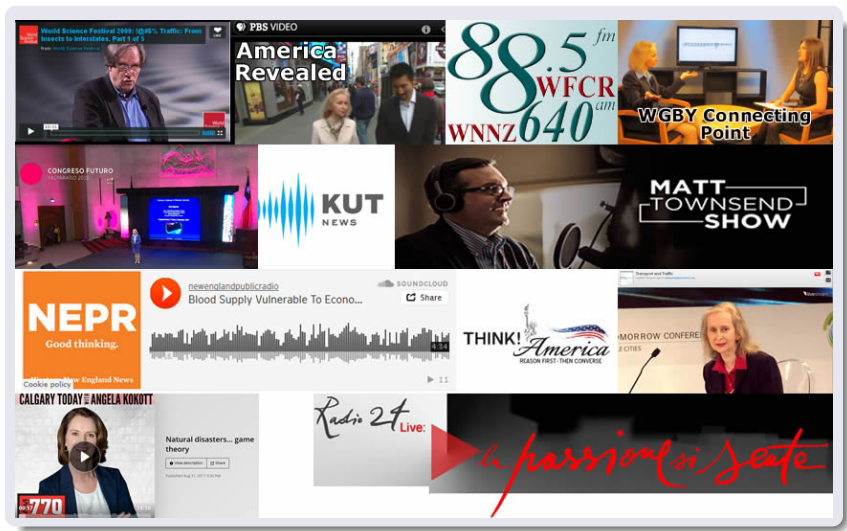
World Science Festival 2009: !@#$%, Traffic: From Insects to Interstates. Part 1 of 5

from World Science Festival

PBS VIDEO

America Revealed

88.5 fm WFCR

WNNZ 640 am

WGBY Connecting Point

CONGRESO FUTURO

KUT NEWS

MATT TOWNSEND SHOW

NEPR

Good thinking.

New England News

Cookie policy

newenglandpublicradio

Blood Supply Vulnerable To Econo...

SOUNDCLOUD

Share

4:34

11

THINK! America

REASON FIRST · THEN CONVERSE

Transport and Traffic

MORROW CONFERE

CITIES

CALGARY TODAY ANGELA KOKOTT

770

Natural disasters... game theory

Radio 24 Live:

La passione si sente